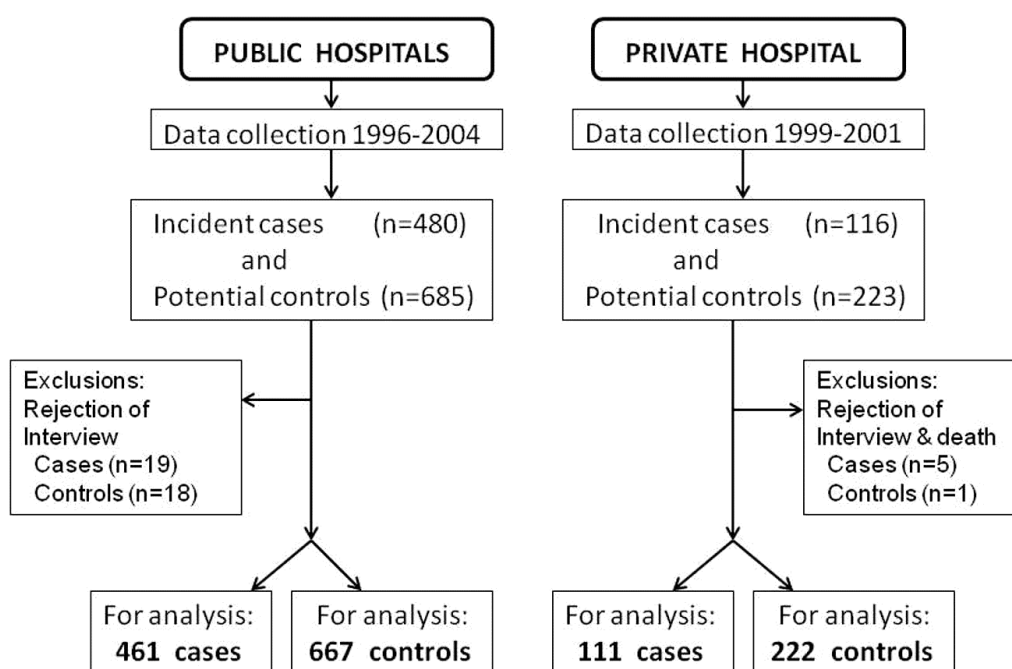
PUBLIC HOSPITALS

Data collection 1996-2004

Incident cases (n=480) and Potential controls (n=685)

Exclusions: Rejection of Interview Cases (n=19) Controls (n=18)

For analysis: 461 cases

For analysis: 667 controls

PRIVATE HOSPITAL

Data collection 1999-2001

Incident cases (n=116) and Potential controls (n=223)

Exclusions: Rejection of Interview & death Cases (n=5) Controls (n=1)

For analysis: 111 cases

For analysis: 222 controls